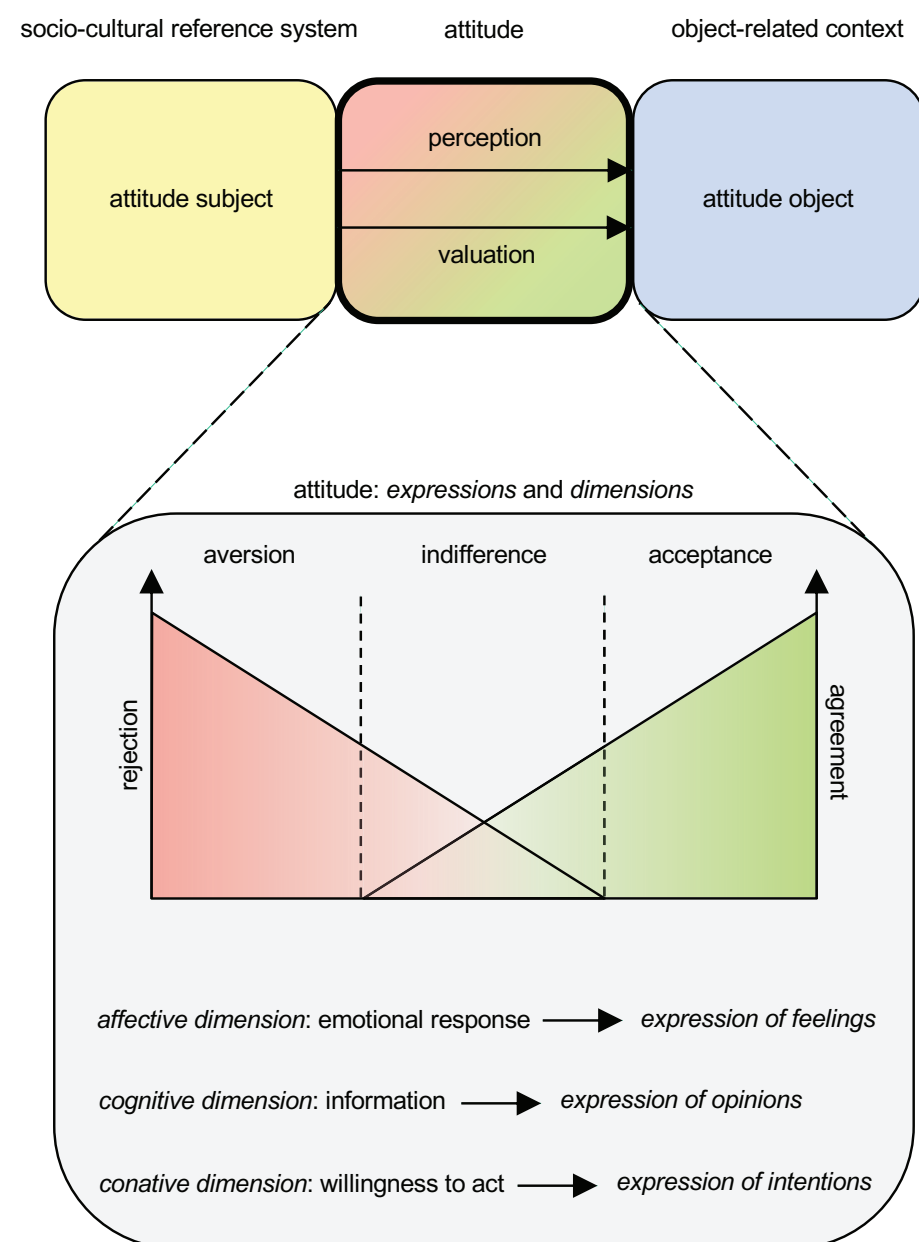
socio-cultural reference system

attitude

object-related context

attitude subject

perception

valuation

attitude object

attitude: *expressions* and *dimensions*

aversion

indifference

acceptance

rejection

agreement

*affective dimension*: emotional response → *expression of feelings*

*cognitive dimension*: information → *expression of opinions*

*conative dimension*: willingness to act → *expression of intentions*